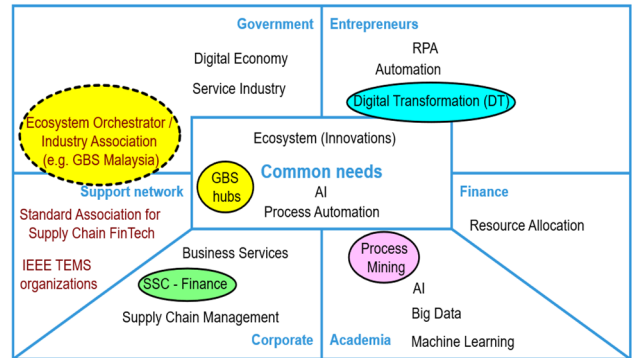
Government

Digital Economy

Service Industry

Entrepreneurs

RPA

Automation

Digital Transformation (DT)

Ecosystem Orchestrator / Industry Association (e.g. GBS Malaysia)

Ecosystem (Innovations)

GBS hubs

Common needs

AI

Process Automation

Support network

Standard Association for Supply Chain FinTech

IEEE TEMS organizations

Finance

Resource Allocation

Business Services

SSC - Finance

Supply Chain Management

Corporate

Process Mining

AI

Big Data

Machine Learning

Academia